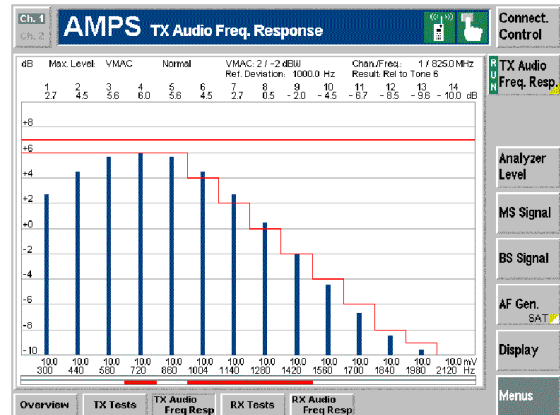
Ch. 1
Ch. 2
AMPS TX Audio Freq. Response
Connect. Control

dB Max. Level: VMAC Normal VMAC: 2 / -2 dBW Ref. Deviation: 1000.0 Hz Chan./Freq.: 1 / 825.0 MHz Result: Rel to Tone 6

| 1 | 2 | 3 | 4 | 5 | 6 | 7 | 8 | 9 | 10 | 11 | 12 | 13 | 14 |
|---|---|---|---|---|---|---|---|---|---|---|---|---|---|
| 2.7 | 4.5 | 5.6 | 6.0 | 5.6 | 4.5 | 2.7 | 0.5 | - 2.0 | - 4.5 | - 6.7 | - 8.5 | - 9.6 | - 10.0 dB |

+8
+6
+4
+2
+0
-2
-4
-6
-8
-10

| 10.0 | 10.0 | 10.0 | 10.0 | 10.0 | 10.0 | 10.0 | 10.0 | 10.0 | 10.0 | 10.0 | 10.0 | 10.0 | 10.0 mV |
|---|---|---|---|---|---|---|---|---|---|---|---|---|---|
| 300 | 440 | 580 | 720 | 860 | 1004 | 1140 | 1280 | 1420 | 1560 | 1700 | 1840 | 1980 | 2120 Hz |

RUN
TX Audio Freq. Resp.
Analyzer Level
MS Signal
BS Signal
AF Gen. SAT
Display
Menus

Overview TX Tests TX Audio Freq Resp RX Tests RX Audio Freq Resp